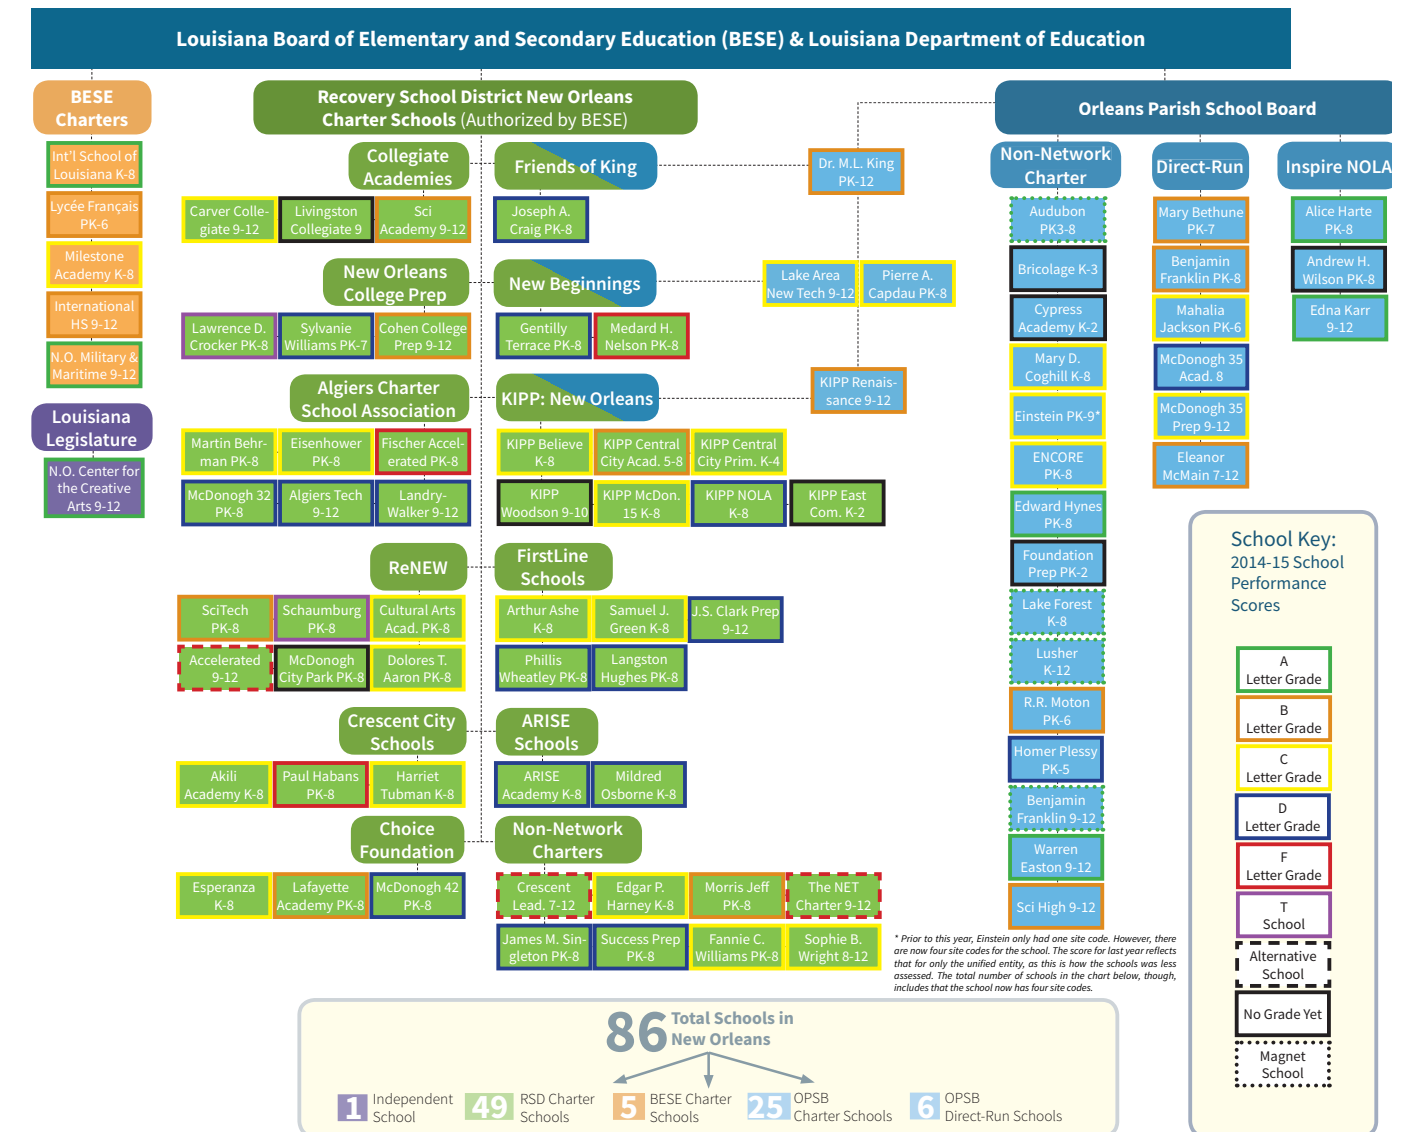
Louisiana Board of Elementary and Secondary Education (BESE) & Louisiana Department of Education

BESE Charters

Int'l School of Louisiana K-8

Lycée Français PK-6

Milestone Academy K-8

International HS 9-12

N.O. Military & Maritime 9-12

Louisiana Legislature

N.O. Center for the Creative Arts 9-12

Recovery School District New Orleans Charter Schools (Authorized by BESE)

Collegiate Academies

Carver Collegiate 9-12

Livingston Collegiate 9

Sci Academy 9-12

Friends of King

Joseph A. Craig PK-8

Dr. M.L. King PK-12

New Orleans College Prep

Lawrence D. Crocker PK-8

Sylvanie Williams PK-7

Cohen College Prep 9-12

New Beginnings

Gentilly Terrace PK-8

Medard H. Nelson PK-8

Lake Area New Tech 9-12

Pierre A. Capdau PK-8

Algiers Charter School Association

Martin Behrman PK-8

Eisenhower PK-8

Fischer Accelerated PK-8

McDonogh 32 PK-8

Algiers Tech 9-12

Landry-Walker 9-12

KIPP: New Orleans

KIPP Renaissance 9-12

KIPP Believe K-8

KIPP Central City Acad. 5-8

KIPP Central City Prim. K-4

KIPP Woodson 9-10

KIPP McDon. 15 K-8

KIPP NOLA K-8

KIPP East Com. K-2

ReNEW

SciTech PK-8

Schaumburg PK-8

Cultural Arts Acad. PK-8

Accelerated 9-12

McDonogh City Park PK-8

Dolores T. Aaron PK-8

FirstLine Schools

Arthur Ashe K-8

Samuel J. Green K-8

J.S. Clark Prep 9-12

Phillis Wheatley PK-8

Langston Hughes PK-8

Crescent City Schools

Akili Academy K-8

Paul Habans PK-8

Harriet Tubman K-8

ARISE Schools

ARISE Academy K-8

Mildred Osborne K-8

Choice Foundation

Esperanza K-8

Lafayette Academy PK-8

McDonogh 42 PK-8

Non-Network Charters

Crescent Lead. 7-12

Edgar P. Harney K-8

Morris Jeff PK-8

The NET Charter 9-12

James M. Singleton PK-8

Success Prep PK-8

Fannie C. Williams PK-8

Sophie B. Wright 8-12

Orleans Parish School Board

Non-Network Charter

Audubon PK3-8

Bricolage K-3

Cypress Academy K-2

Mary D. Coghill K-8

Einstein PK-9*

ENCORE PK-8

Edward Hynes PK-8

Foundation Prep PK-2

Lake Forest K-8

Lusher K-12

R.R. Moton PK-6

Homer Plessy PK-5

Benjamin Franklin 9-12

Warren Easton 9-12

Sci High 9-12

Direct-Run

Mary Bethune PK-7

Benjamin Franklin PK-8

Mahalia Jackson PK-6

McDonogh 35 Acad. 8

McDonogh 35 Prep 9-12

Eleanor McMain 7-12

Inspire NOLA

Alice Harte PK-8

Andrew H. Wilson PK-8

Edna Karr 9-12

School Key: 2014-15 School Performance Scores

A Letter Grade

B Letter Grade

C Letter Grade

D Letter Grade

F Letter Grade

T School

Alternative School

No Grade Yet

Magnet School

* Prior to this year, Einstein only had one site code. However, there are now four site codes for the school. The score for last year reflects that for only the unified entity, as this is how the schools was less assessed. The total number of schools in the chart below, though, includes that the school now has four site codes.

86 Total Schools in New Orleans

1 Independent School

49 RSD Charter Schools

5 BESE Charter Schools

25 OPSB Charter Schools

6 OPSB Direct-Run Schools